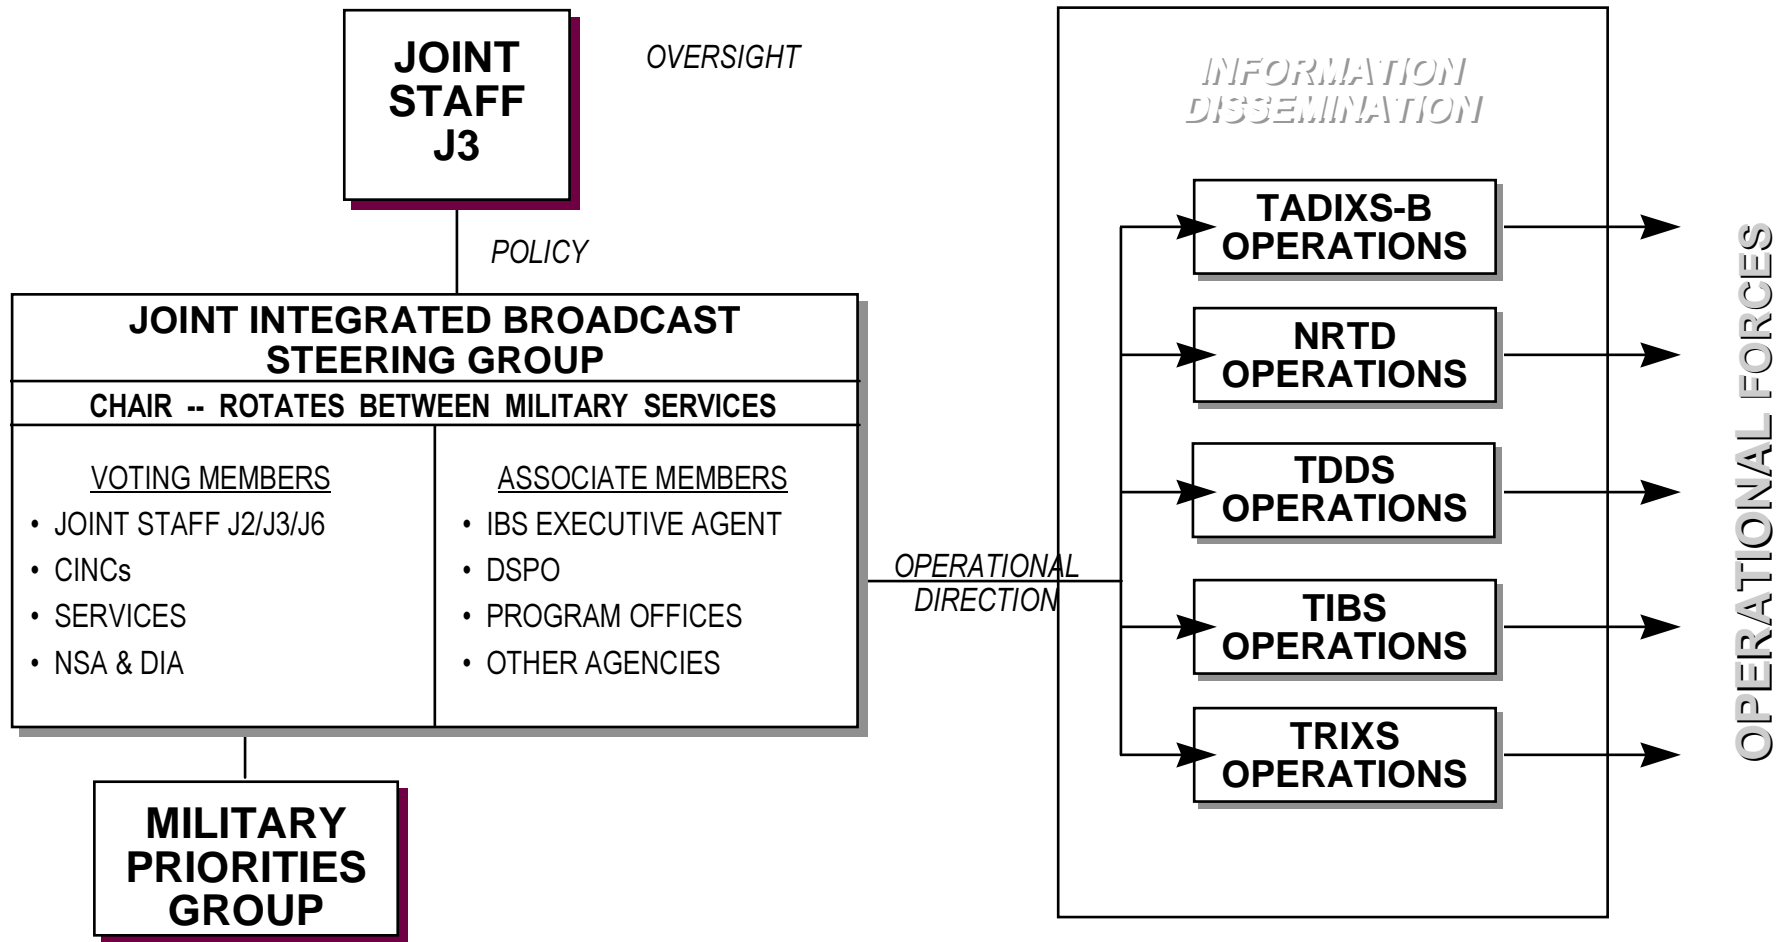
JOINT STAFF J3

OVERSIGHT

POLICY

JOINT INTEGRATED BROADCAST STEERING GROUP

CHAIR -- ROTATES BETWEEN MILITARY SERVICES

VOTING MEMBERS
• JOINT STAFF J2/J3/J6
• CINCs
• SERVICES
• NSA & DIA

ASSOCIATE MEMBERS
• IBS EXECUTIVE AGENT
• DSPO
• PROGRAM OFFICES
• OTHER AGENCIES

MILITARY PRIORITIES GROUP

OPERATIONAL DIRECTION

INFORMATION DISSEMINATION

TADIXS-B OPERATIONS

NRTD OPERATIONS

TDDS OPERATIONS

TIBS OPERATIONS

TRIXS OPERATIONS

OPERATIONAL FORCES